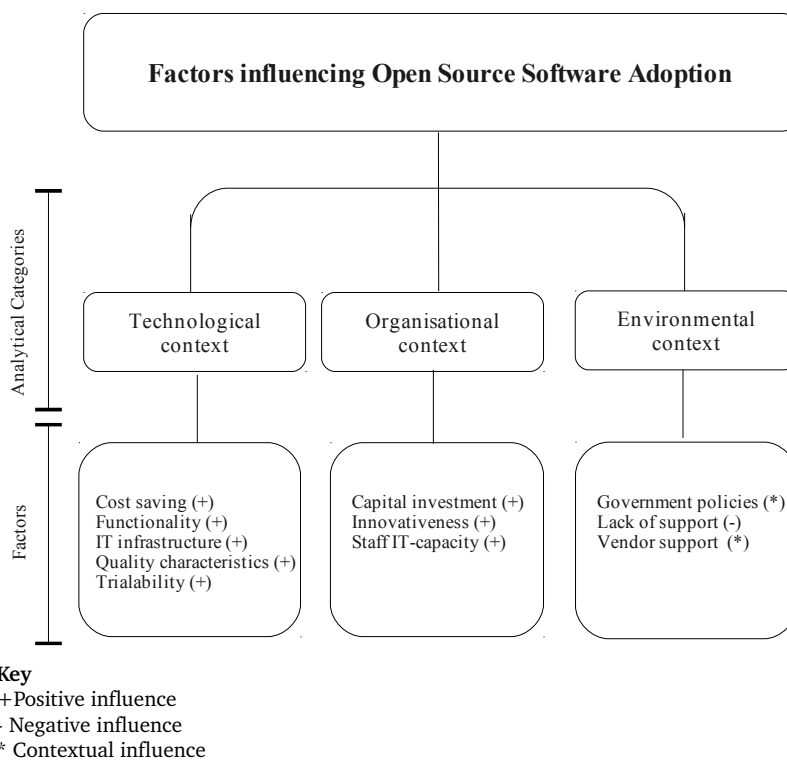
Factors influencing Open Source Software Adoption

Analytical Categories

Technological context

Organisational context

Environmental context

Factors

Cost saving (+)
Functionality (+)
IT infrastructure (+)
Quality characteristics (+)
Trialability (+)

Capital investment (+)
Innovativeness (+)
Staff IT-capacity (+)

Government policies (*)
Lack of support (-)
Vendor support (*)

Key
+Positive influence
- Negative influence
* Contextual influence